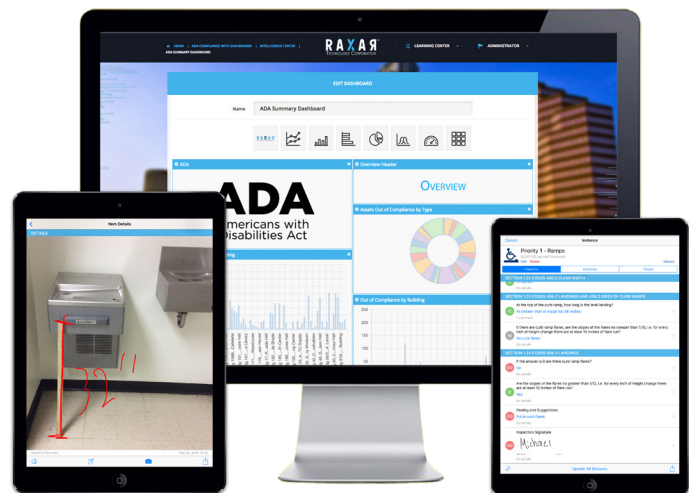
HOME | ADA COMPLIANCE WITH DASHBOARDS | INTELLIGENCE CENTER
ADA SUMMARY DASHBOARD

RAXAR
TECHNOLOGY CORPORATION

LEARNING CENTER

ADMINISTRATOR

EDIT DASHBOARD

Name ADA Summary Dashboard

ADA

Overview Header

Overview

ADA
Americans with
Disabilities Act

Assets Out of Compliance by Type

Out of Compliance by Building

Item Details

DETAILS

32"

Instance

Priority 1 – Ramps

SECTION 1.33 CODES AND 4 CLEAR WIDTH

SECTION 1.34 CODES AND 4 LANDINGS

Michael

Update All Statuses